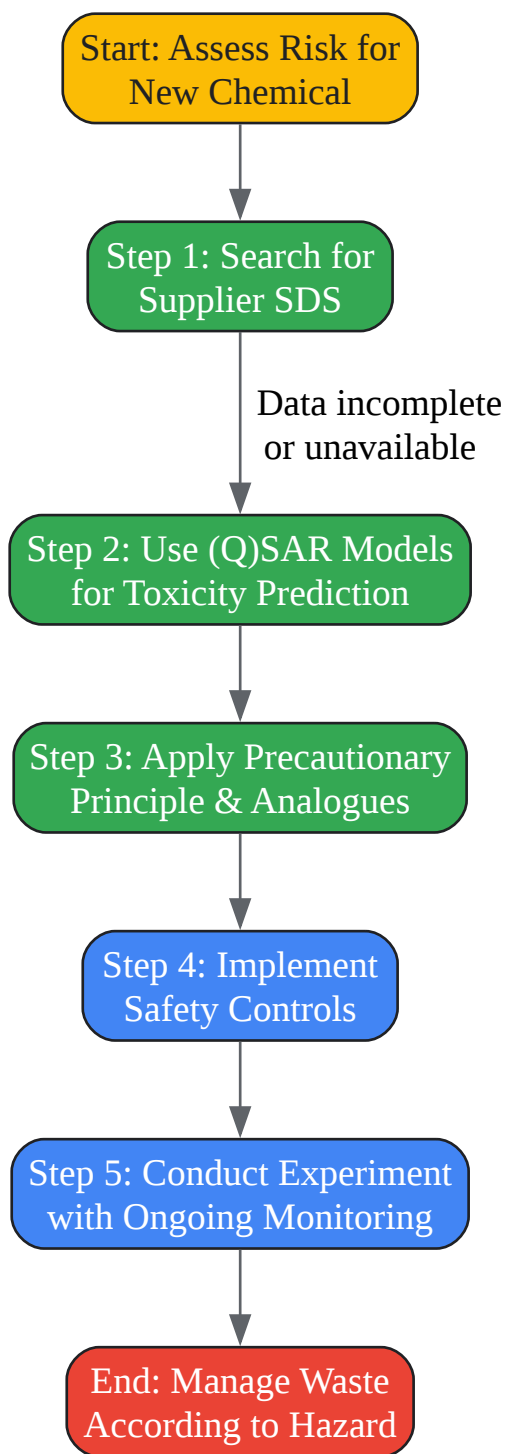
Start: Assess Risk for New Chemical

Step 1: Search for Supplier SDS

Data incomplete or unavailable

Step 2: Use (Q)SAR Models for Toxicity Prediction

Step 3: Apply Precautionary Principle & Analogues

Step 4: Implement Safety Controls

Step 5: Conduct Experiment with Ongoing Monitoring

End: Manage Waste According to Hazard